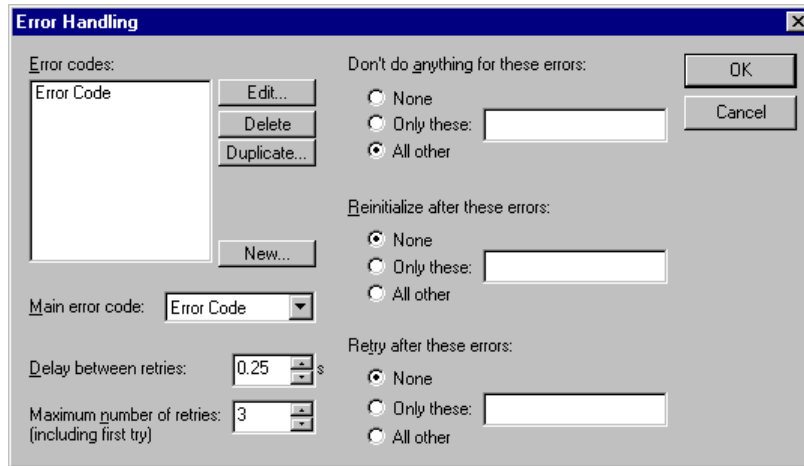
Error Handling

Error codes:

Error Code

Edit...

Delete

Duplicate...

New...

Main error code: Error Code

Delay between retries: 0.25 s

Maximum number of retries: (including first try) 3

Don't do anything for these errors:

None

Only these:

All other

Reinitialize after these errors:

None

Only these:

All other

Retry after these errors:

None

Only these:

All other

OK

Cancel